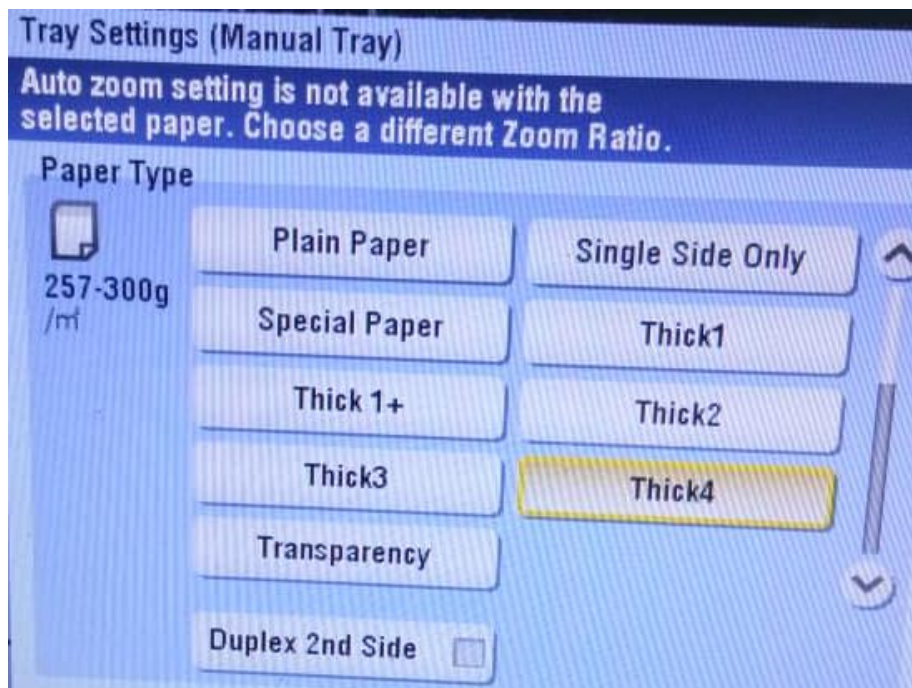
Tray Settings (Manual Tray)

Auto zoom setting is not available with the selected paper. Choose a different Zoom Ratio.

Paper Type

257-300g /m²

Plain Paper

Single Side Only

Special Paper

Thick1

Thick 1+

Thick2

Thick3

Thick4

Transparency

Duplex 2nd Side